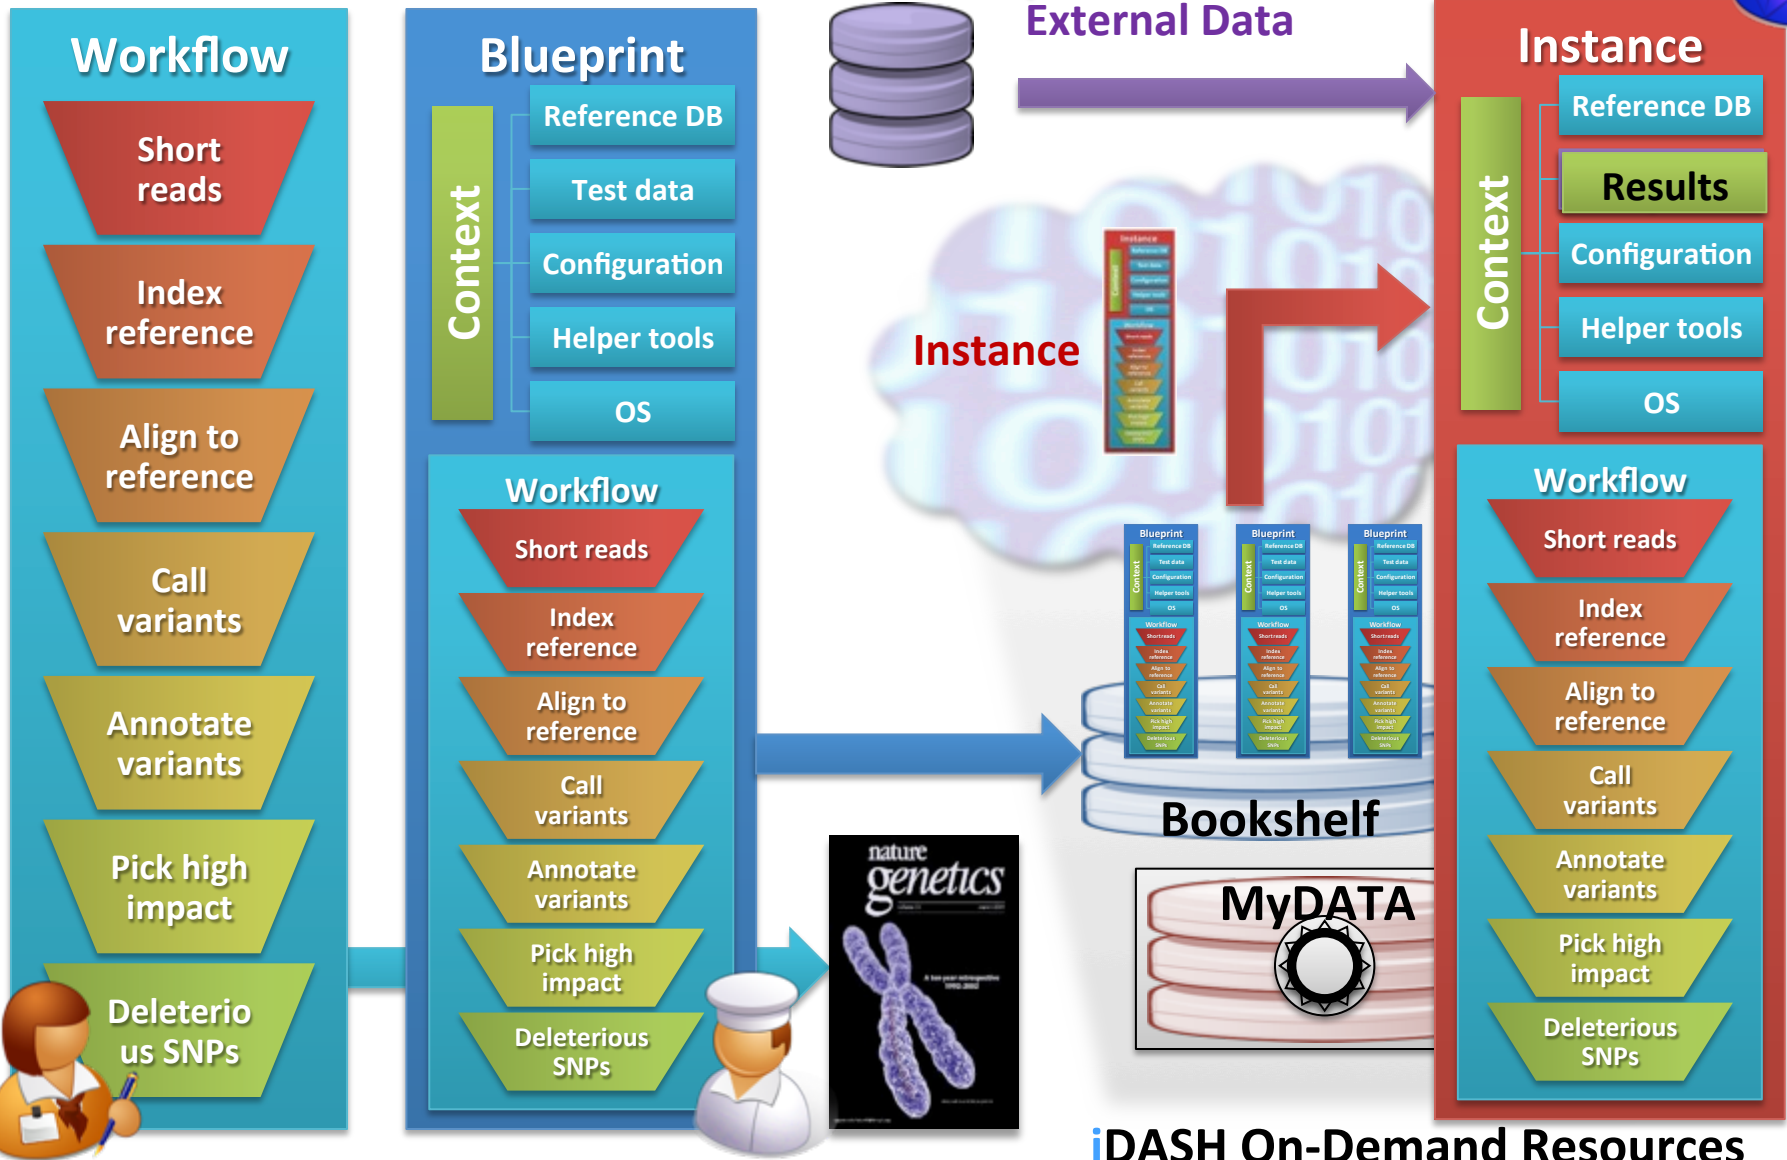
Workflow

Short reads

Index reference

Align to reference

Call variants

Annotate variants

Pick high impact

Deleterio us SNPs

Blueprint

Context

Reference DB

Test data

Configuration

Helper tools

OS

Workflow

Short reads

Index reference

Align to reference

Call variants

Annotate variants

Pick high impact

Deleterious SNPs

External Data

Instance

Bookshelf

MyDATA

nature genetics

Instance

Context

Reference DB

Results

Configuration

Helper tools

OS

Workflow

Short reads

Index reference

Align to reference

Call variants

Annotate variants

Pick high impact

Deleterious SNPs

iDASH On-Demand Resources